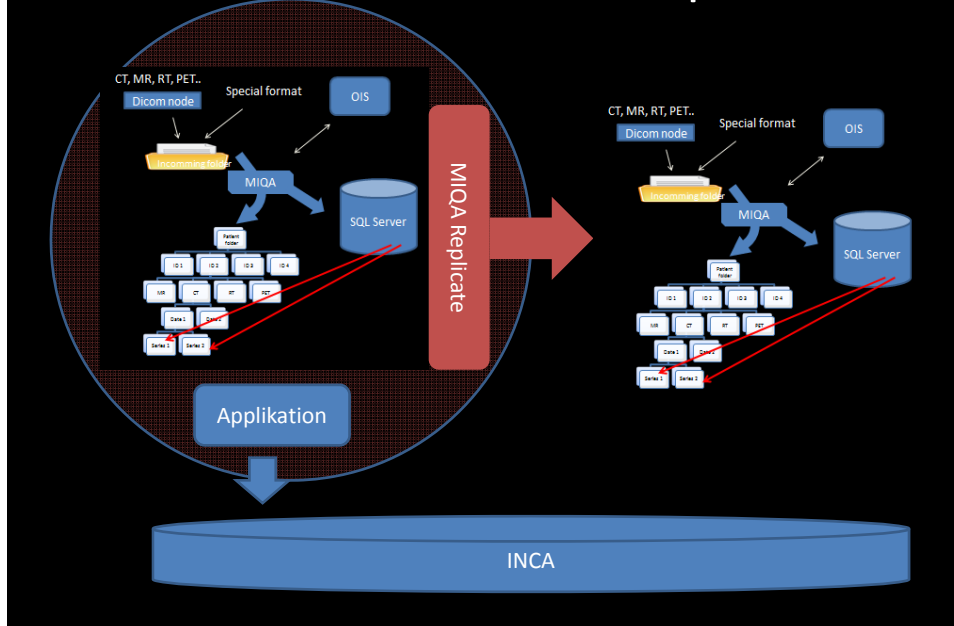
CT, MR, RT, PET..
Dicom node
Special format
OIS
Incomming folder
MIQA
SQL Server
Patient folder
ID 1
ID 2
ID 3
ID 4
MR
CT
RT
PET
Date 1
Date 2
Series 1
Series 2
MIQA Replicate
CT, MR, RT, PET..
Dicom node
Special format
OIS
Incomming folder
MIQA
SQL Server
Patient folder
ID 1
ID 2
ID 3
ID 4
MR
CT
RT
PET
Date 1
Date 2
Series 1
Series 2
Applikation
INCA